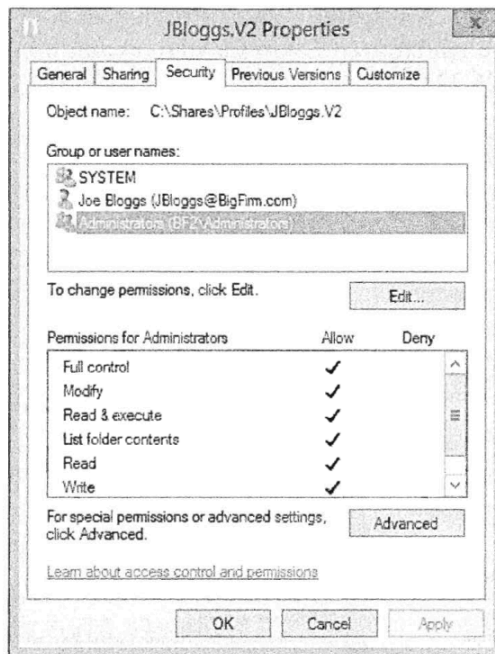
JBloggs.V2 Properties

General | Sharing | Security | Previous Versions | Customize

Object name: C:\Shares\Profiles\JBloggs.V2

Group or user names:

SYSTEM
Joe Bloggs (JBloggs@BigFirm.com)
Administrators (BF2\Administrators)

To change permissions, click Edit.

Edit...

| Permissions for Administrators | Allow | Deny |
|---|---|---|
| Full control | ✓ | |
| Modify | ✓ | |
| Read & execute | ✓ | |
| List folder contents | ✓ | |
| Read | ✓ | |
| Write | ✓ | |

For special permissions or advanced settings, click Advanced.

Advanced

Learn about access control and permissions

OK Cancel Apply